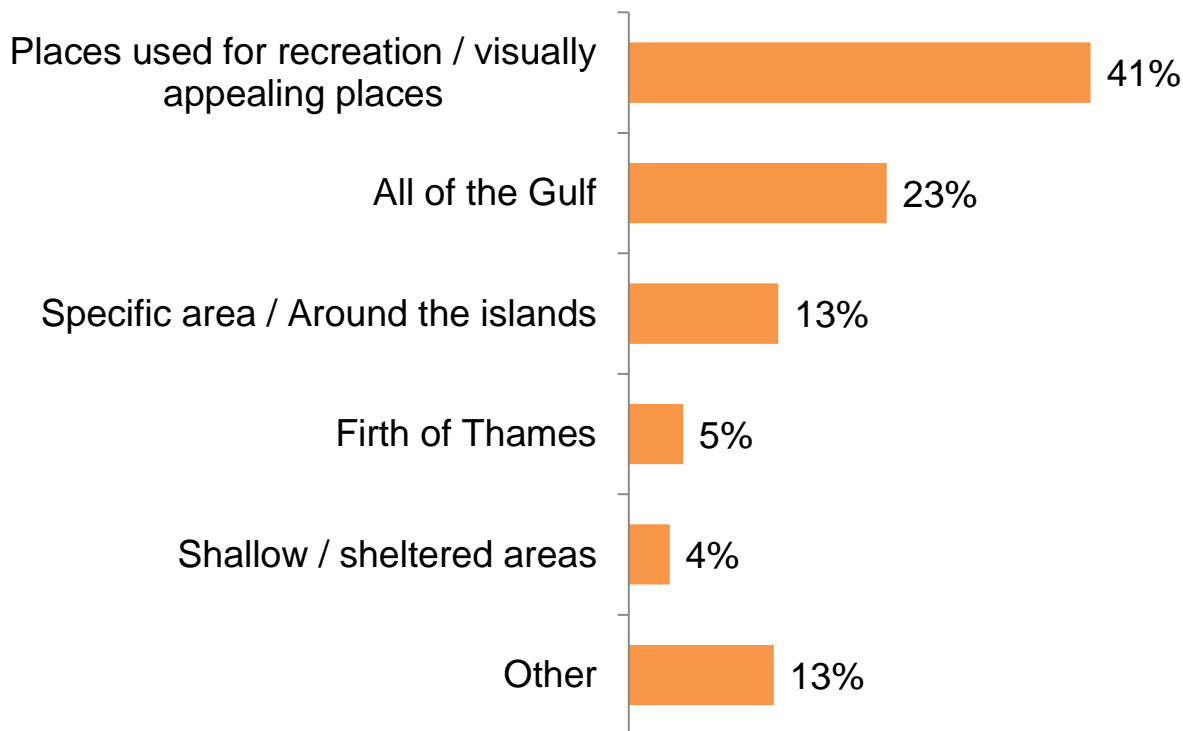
| | |
|---|---|
| Places used for recreation / visually appealing places | 41% |
| All of the Gulf | 23% |
| Specific area / Around the islands | 13% |
| Firth of Thames | 5% |
| Shallow / sheltered areas | 4% |
| Other | 13% |